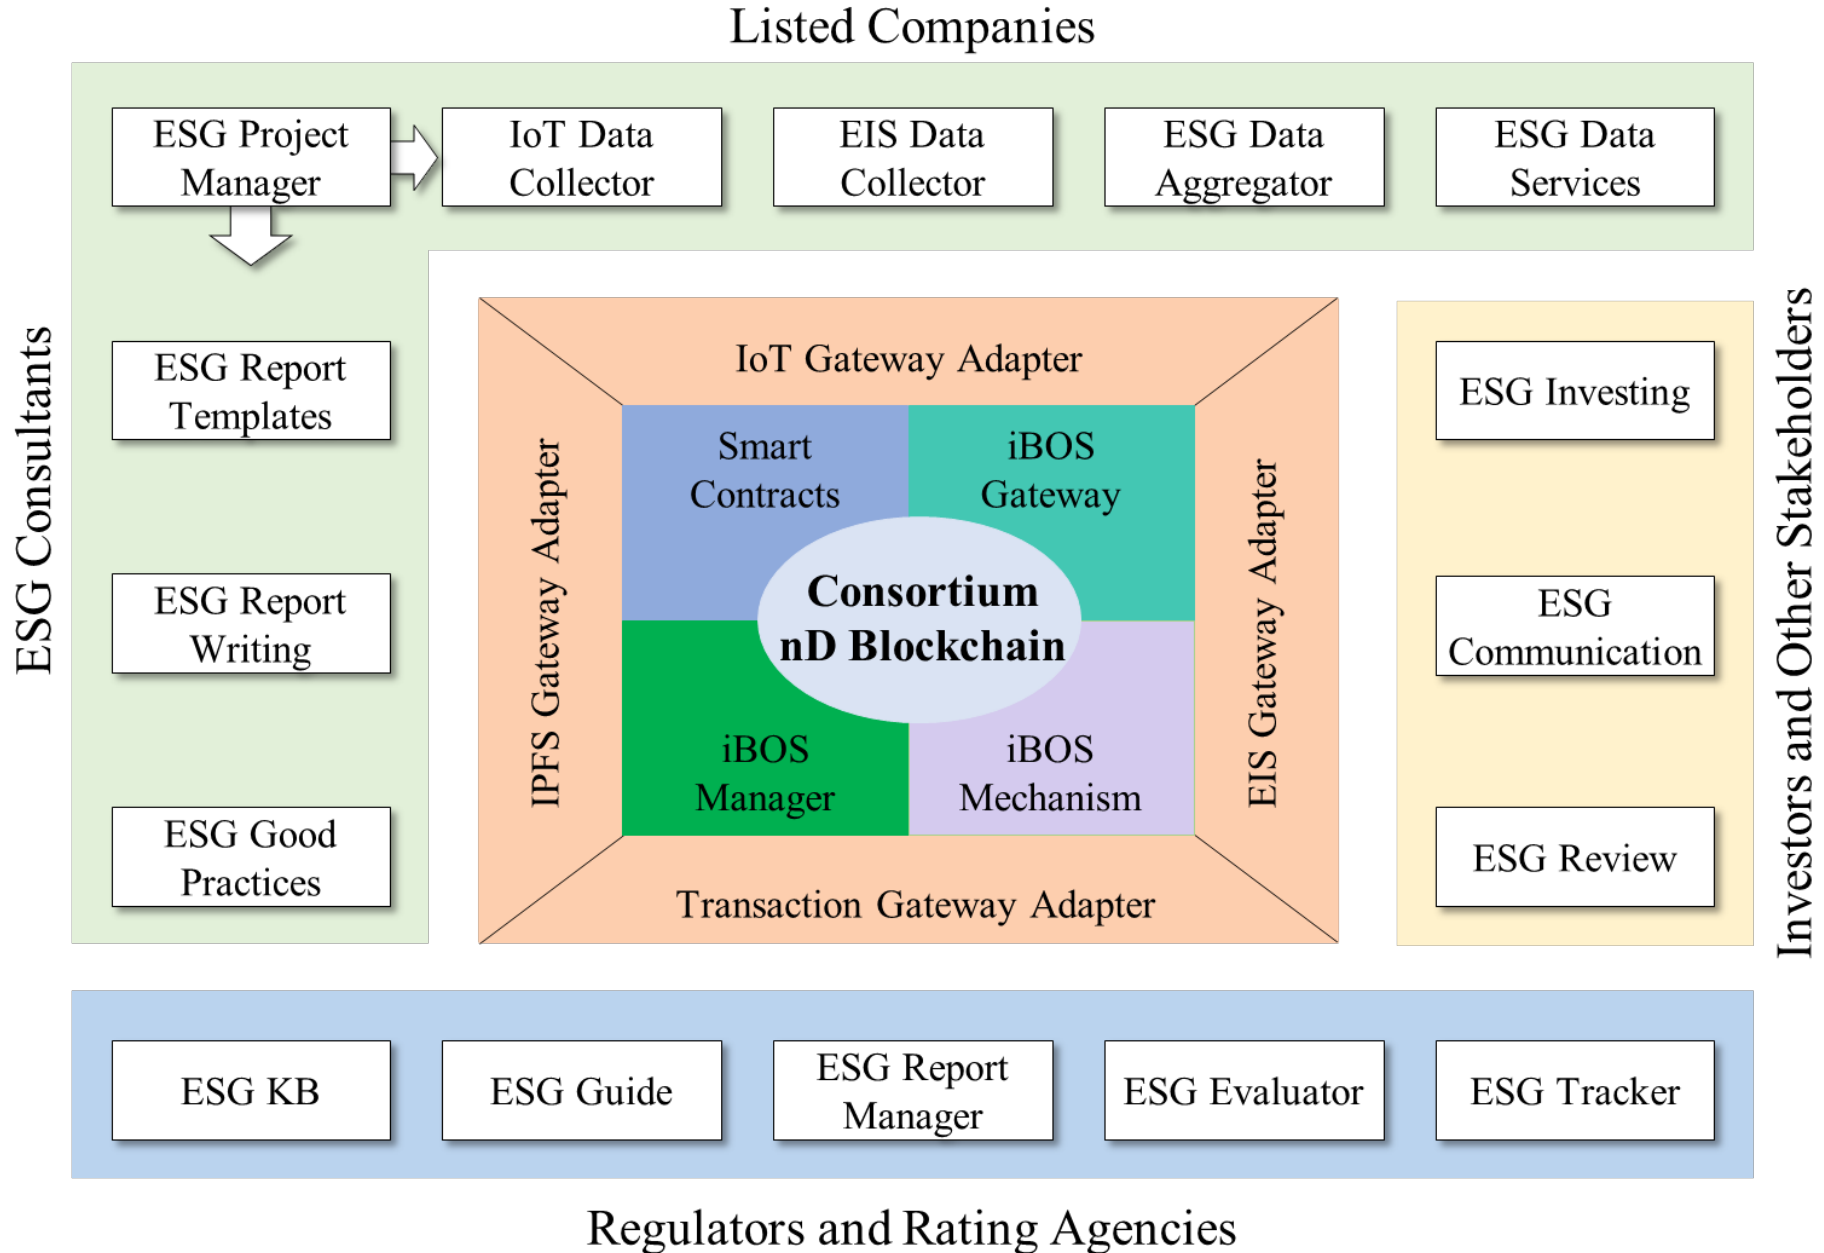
Listed Companies

ESG Project Manager

IoT Data Collector

EIS Data Collector

ESG Data Aggregator

ESG Data Services

ESG Consultants

ESG Report Templates

ESG Report Writing

ESG Good Practices

IoT Gateway Adapter

IPFS Gateway Adapter

Smart Contracts

iBOS Gateway

Consortium nD Blockchain

iBOS Manager

iBOS Mechanism

EIS Gateway Adapter

Transaction Gateway Adapter

ESG Investing

ESG Communication

ESG Review

Investors and Other Stakeholders

ESG KB

ESG Guide

ESG Report Manager

ESG Evaluator

ESG Tracker

Regulators and Rating Agencies